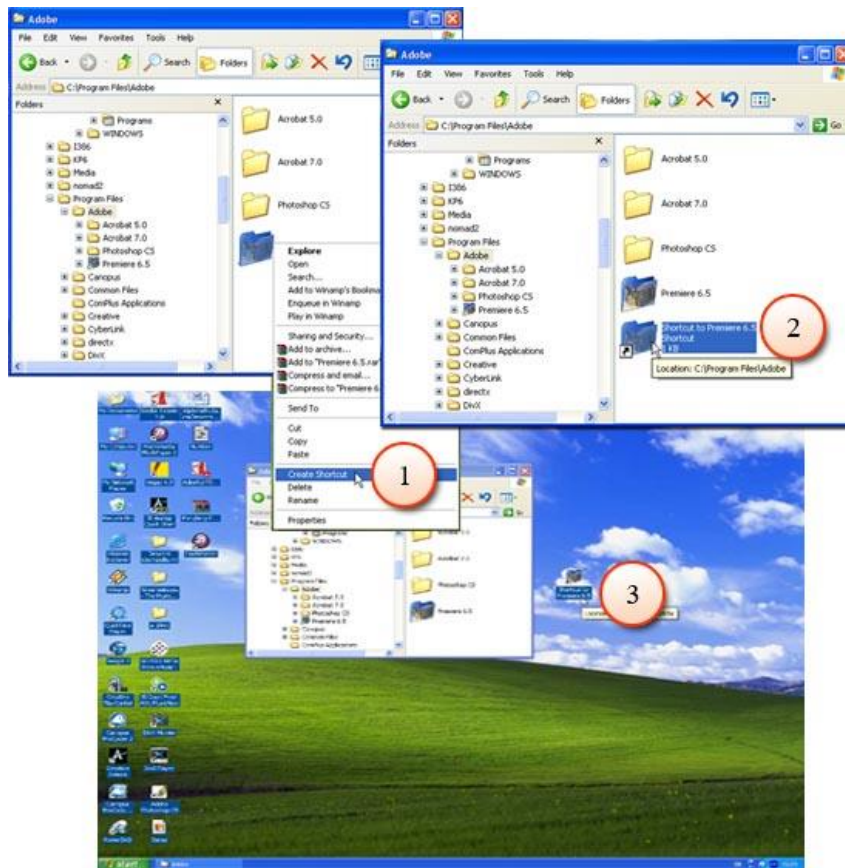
Adobe
File Edit View Favorites Tools Help
Back Search Folders
Address C:\Program Files\Adobe
Folders
Programs
WINDOWS
I386
KP6
Media
nomad2
Program Files
Adobe
Acrobat 5.0
Acrobat 7.0
Photoshop CS
Premiere 6.5
Canopus
Common Files
ConPlus Applications
Creative
CyberLink
directx
DivX
Acrobat 5.0
Acrobat 7.0
Photoshop CS

Explore
Open
Search...
Add to Winamp's Bookm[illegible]
Enqueue in Winamp
Play in Winamp
Sharing and Security...
Add to archive...
Add to "Premiere 6.5.rar"
Compress and email...
Compress to "Premiere 6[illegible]
Send To
Cut
Copy
Paste
Create Shortcut
Delete
Rename
Properties

1

Adobe
File Edit View Favorites Tools Help
Back Search Folders
Address C:\Program Files\Adobe
Go
Folders
Programs
WINDOWS
I386
KP6
Media
nomad2
Program Files
Adobe
Acrobat 5.0
Acrobat 7.0
Photoshop CS
Premiere 6.5
Canopus
Common Files
ConPlus Applications
Creative
CyberLink
directx
DivX
Acrobat 5.0
Acrobat 7.0
Photoshop CS
Premiere 6.5
Shortcut to Premiere 6.5
Shortcut
1 KB
Location: C:\Program Files\Adobe

2

3

start